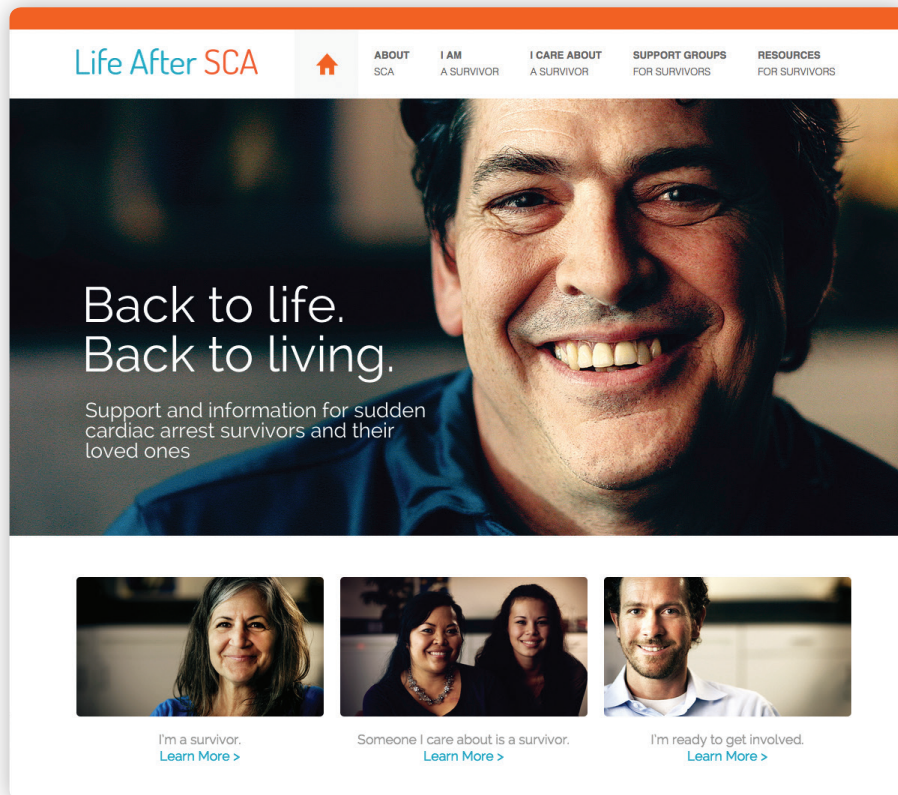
Life After SCA

ABOUT SCA

I AM A SURVIVOR

I CARE ABOUT A SURVIVOR

SUPPORT GROUPS FOR SURVIVORS

RESOURCES FOR SURVIVORS

Back to life.
Back to living.

Support and information for sudden cardiac arrest survivors and their loved ones

I'm a survivor.
Learn More >

Someone I care about is a survivor.
Learn More >

I'm ready to get involved.
Learn More >